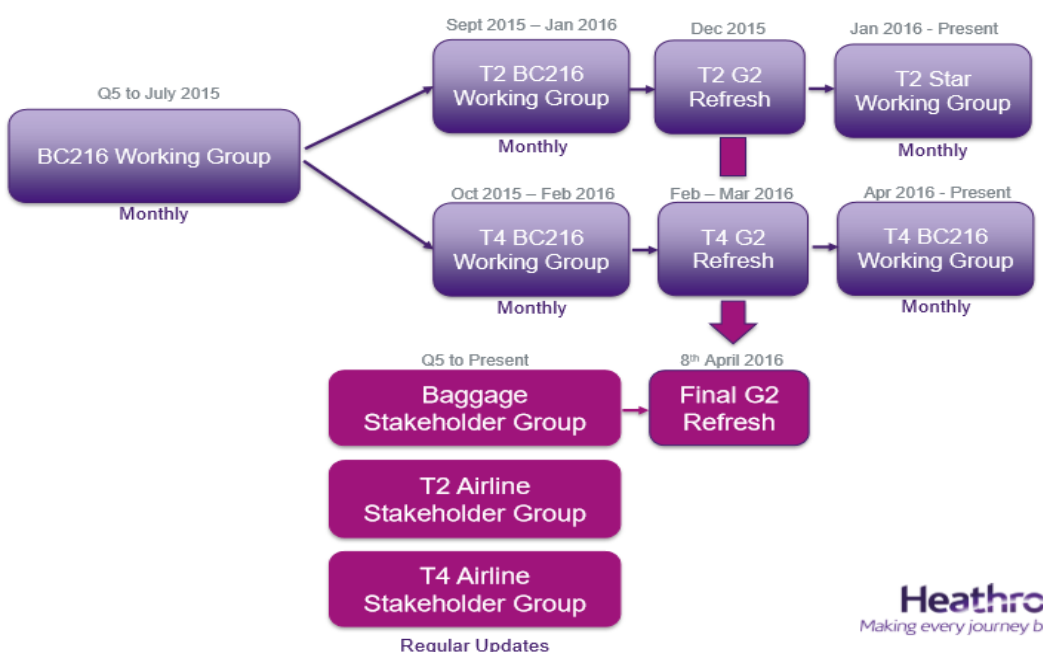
Q5 to July 2015

BC216 Working Group

Monthly

Sept 2015 – Jan 2016

T2 BC216 Working Group

Monthly

Dec 2015

T2 G2 Refresh

Jan 2016 - Present

T2 Star Working Group

Monthly

Oct 2015 – Feb 2016

T4 BC216 Working Group

Monthly

Feb – Mar 2016

T4 G2 Refresh

Apr 2016 - Present

T4 BC216 Working Group

Monthly

Q5 to Present

Baggage Stakeholder Group

8$^{th}$ April 2016

Final G2 Refresh

T2 Airline Stakeholder Group

T4 Airline Stakeholder Group

Regular Updates

Heathro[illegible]

Making every journey b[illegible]